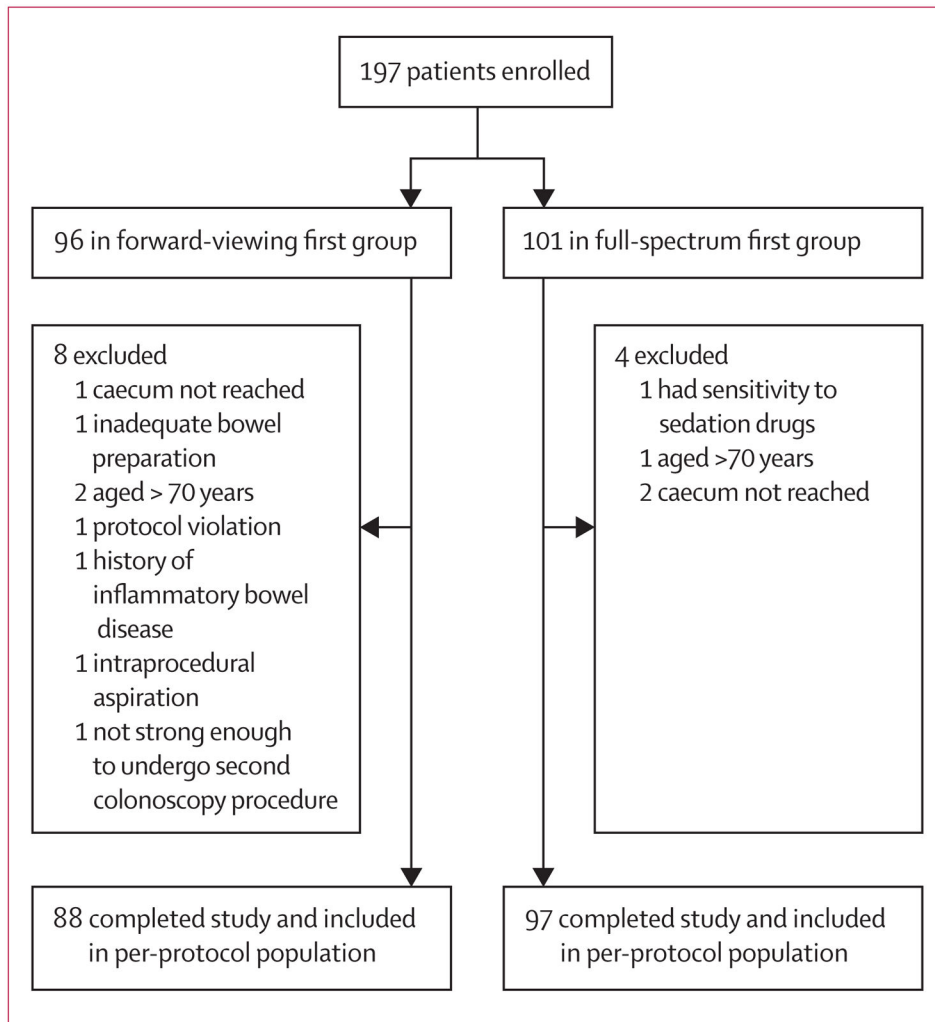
197 patients enrolled

96 in forward-viewing first group

101 in full-spectrum first group

8 excluded
1 caecum not reached
1 inadequate bowel preparation
2 aged > 70 years
1 protocol violation
1 history of inflammatory bowel disease
1 intraprocedural aspiration
1 not strong enough to undergo second colonoscopy procedure

4 excluded
1 had sensitivity to sedation drugs
1 aged >70 years
2 caecum not reached

88 completed study and included in per-protocol population

97 completed study and included in per-protocol population